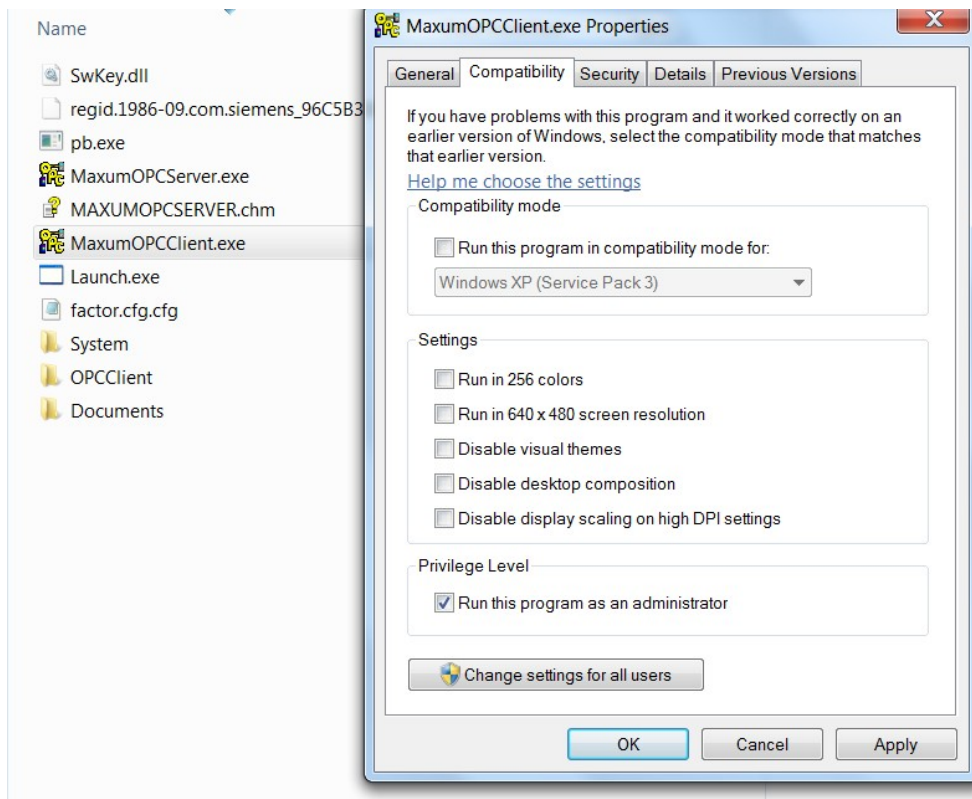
Name

SwKey.dll
regid.1986-09.com.siemens_96C5B3
pb.exe
MaxumOPCServer.exe
MAXUMOPCSERVER.chm
MaxumOPCClient.exe
Launch.exe
factor.cfg.cfg
System
OPCClient
Documents

MaxumOPCClient.exe Properties

X

General | Compatibility | Security | Details | Previous Versions

If you have problems with this program and it worked correctly on an earlier version of Windows, select the compatibility mode that matches that earlier version.

Help me choose the settings

Compatibility mode

Run this program in compatibility mode for:

Windows XP (Service Pack 3)

Settings

Run in 256 colors

Run in 640 x 480 screen resolution

Disable visual themes

Disable desktop composition

Disable display scaling on high DPI settings

Privilege Level

Run this program as an administrator

Change settings for all users

OK | Cancel | Apply